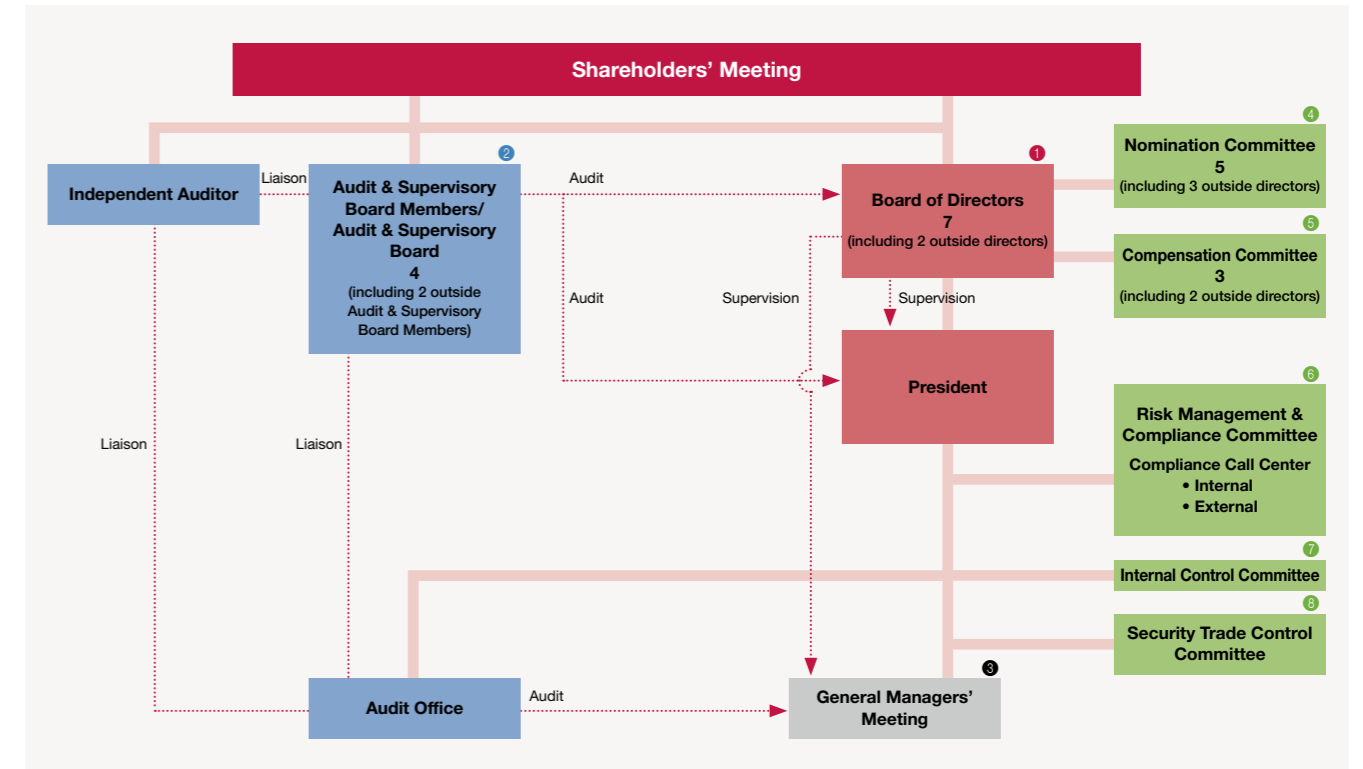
Shareholders' Meeting

Independent Auditor

Liaison

2

Audit & Supervisory Board Members/ Audit & Supervisory Board
4
(including 2 outside Audit & Supervisory Board Members)

Audit

1

Board of Directors
7
(including 2 outside directors)

4

Nomination Committee
5
(including 3 outside directors)

5

Compensation Committee
3
(including 2 outside directors)

Audit

Supervision

Supervision

President

6

Risk Management & Compliance Committee

Compliance Call Center
• Internal
• External

Liaison

Liaison

7

Internal Control Committee

8

Security Trade Control Committee

3

Audit Office

Audit

General Managers' Meeting